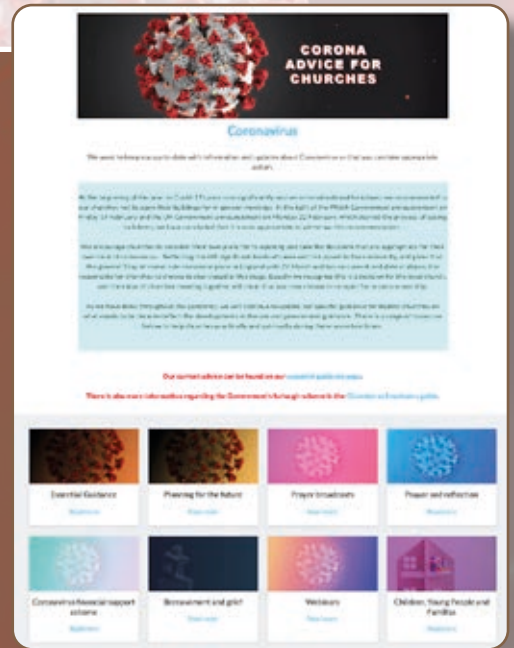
CORONA ADVICE FOR CHURCHES

Coronavirus

We want to keep you up to date with information and updates about Coronavirus so that you can take appropriate action.

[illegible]

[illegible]

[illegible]

Our current advice can be found on our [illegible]

There is also more information regarding the Government's furlough scheme in the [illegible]

Essential Guidance
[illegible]

Planning for the future
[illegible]

Prayer broadcasts
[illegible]

Prayer and reflection
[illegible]

Coronavirus financial support scheme
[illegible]

Bereavement and grief
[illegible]

Webinars
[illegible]

Children, Young People and Families
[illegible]